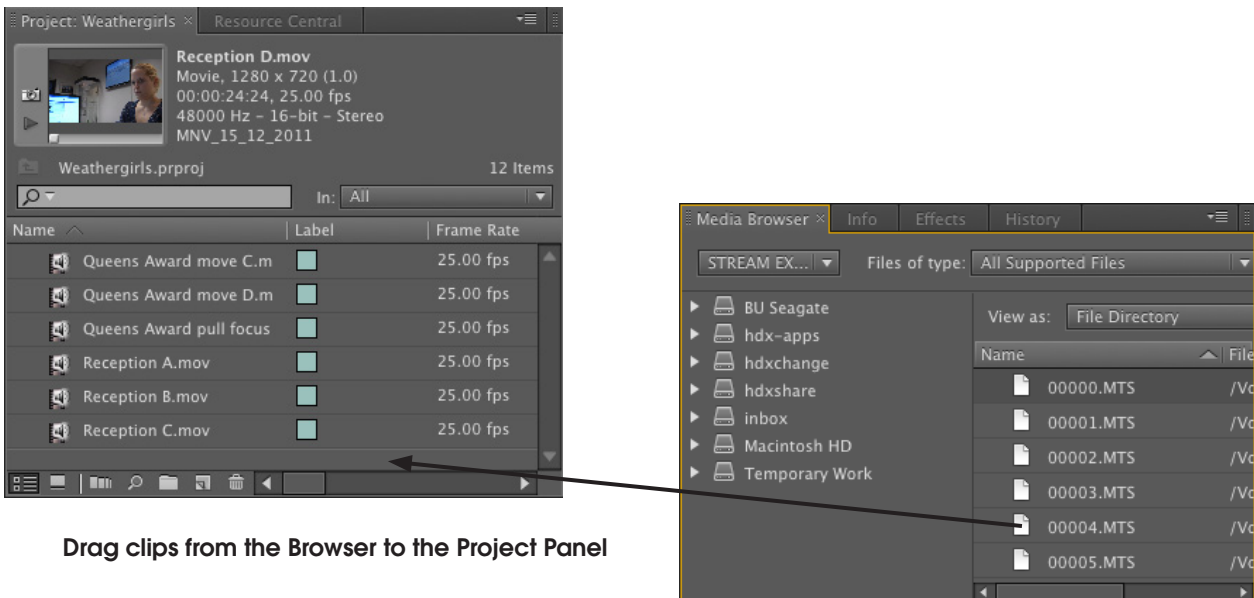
Project: Weathergirls × Resource Central

Reception D.mov
Movie, 1280 x 720 (1.0)
00:00:24:24, 25.00 fps
48000 Hz - 16-bit - Stereo
MNV_15_12_2011

Weathergirls.prproj 12 Items

In: All

| Name | Label | Frame Rate |
|---|---|---|
| Queens Award move C.m | | 25.00 fps |
| Queens Award move D.m | | 25.00 fps |
| Queens Award pull focus | | 25.00 fps |
| Reception A.mov | | 25.00 fps |
| Reception B.mov | | 25.00 fps |
| Reception C.mov | | 25.00 fps |

Media Browser × Info Effects History

STREAM EX... Files of type: All Supported Files

BU Seagate
hdx-apps
hdxchange
hdxshare
inbox
Macintosh HD
Temporary Work

View as: File Directory

| Name | File |
|---|---|
| 00000.MTS | /Vo |
| 00001.MTS | /Vo |
| 00002.MTS | /Vo |
| 00003.MTS | /Vo |
| 00004.MTS | /Vo |
| 00005.MTS | /Vo |

Drag clips from the Browser to the Project Panel